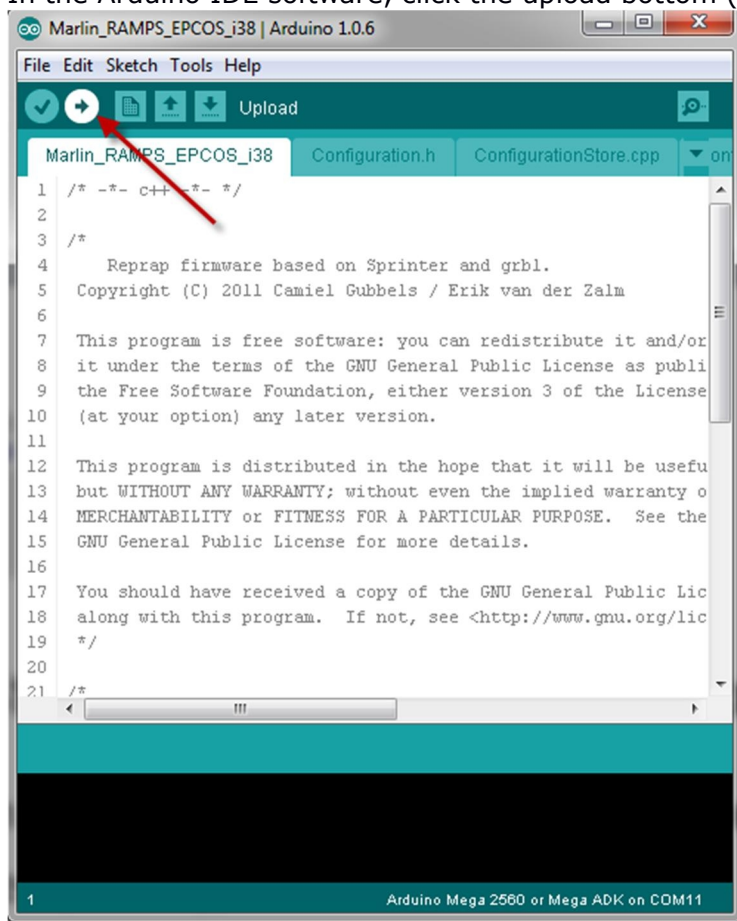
In the Arduino IDE software, click the upload bottom (

Marlin_RAMPS_EPCOS_i38 | Arduino 1.0.6

File Edit Sketch Tools Help

Upload

Marlin_RAMPS_EPCOS_i38 | Configuration.h | ConfigurationStore.cpp

1 /* -*- c++ -*- */
2
3 /*
4 Reprap firmware based on Sprinter and grbl.
5 Copyright (C) 2011 Camiel Gubbels / Erik van der Zalm
6
7 This program is free software: you can redistribute it and/or
8 it under the terms of the GNU General Public License as publi
9 the Free Software Foundation, either version 3 of the License
10 (at your option) any later version.
11
12 This program is distributed in the hope that it will be usefu
13 but WITHOUT ANY WARRANTY; without even the implied warranty o
14 MERCHANTABILITY or FITNESS FOR A PARTICULAR PURPOSE. See the
15 GNU General Public License for more details.
16
17 You should have received a copy of the GNU General Public Lic
18 along with this program. If not, see <http://www.gnu.org/lic
19 */
20
21 /*

1 Arduino Mega 2560 or Mega ADK on COM11